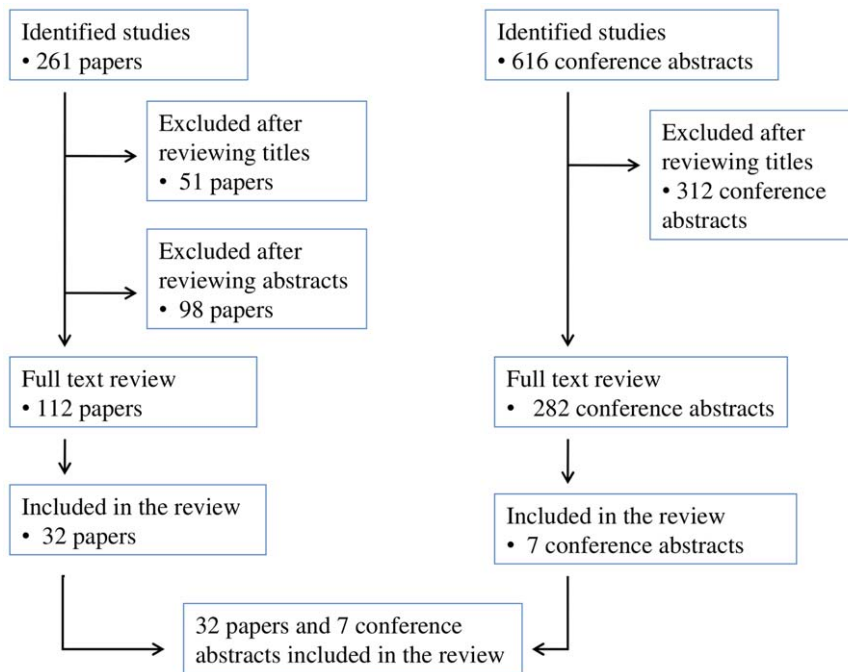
Identified studies
• 261 papers

Excluded after reviewing titles
• 51 papers

Excluded after reviewing abstracts
• 98 papers

Full text review
• 112 papers

Included in the review
• 32 papers

Identified studies
• 616 conference abstracts

Excluded after reviewing titles
• 312 conference abstracts

Full text review
• 282 conference abstracts

Included in the review
• 7 conference abstracts

32 papers and 7 conference abstracts included in the review